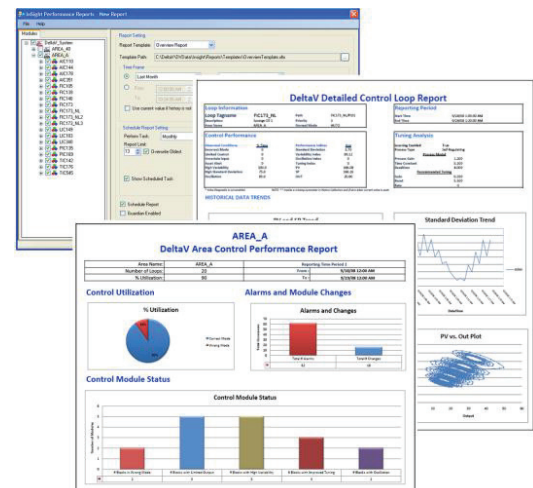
Insight Performance Reports - New Report
File Help
Modules
DeltaV_System
AREA_A0
AREA_A
AIC110
AIC125
AIC778
AIC851
FIC105
FIC108
FIC115
FIC171
FIC171_NL
FIC171_NL2
LIC148
LIC149
LIC150
PIC120
PIC139
TIC142
TIC170
TICMS

Report Setting
Report Template: Overview Report
Template Path: C:\DeltaV\DVData\Insight\Reports\Templates\OverviewTemplate.xlsx
Time Frame
Last Month
From
To
Use current value if history is not
Schedule Report Setting
Perform Task: Monthly
Report Limit: 10
Override Oldest
Show Scheduled Task
Schedule Report
Enabled

DeltaV Detailed Control Loop Report
Loop Information
Loop Tagname FIC171_NL
Description
Area AREA_A
Reporting Period
Start Time
End Time
Control Performance
Tuning Analysis
HISTORICAL DATA TRENDS
Standard Deviation Trend
PV vs. Out Plot
Output

AREA_A
DeltaV Area Control Performance Report

| Area Name: | AREA_A | Reporting Time Period 2 | |
|---|---|---|---|
| Number of Loops: | 20 | From | 9/10/08 12:00 AM |
| % Utilization: | 90 | To | 9/18/08 12:00 AM |

Control Utilization
% Utilization
Normal Mode
Wrong Mode

Alarms and Module Changes
Alarms and Changes
Total Alarms
Total Changes

Control Module Status
Control Module Status
# Blocks in Wrong Mode
# Blocks with Limited Process
# Blocks with High Variability
# Blocks with Improved Tuning
# Blocks with Oscillation